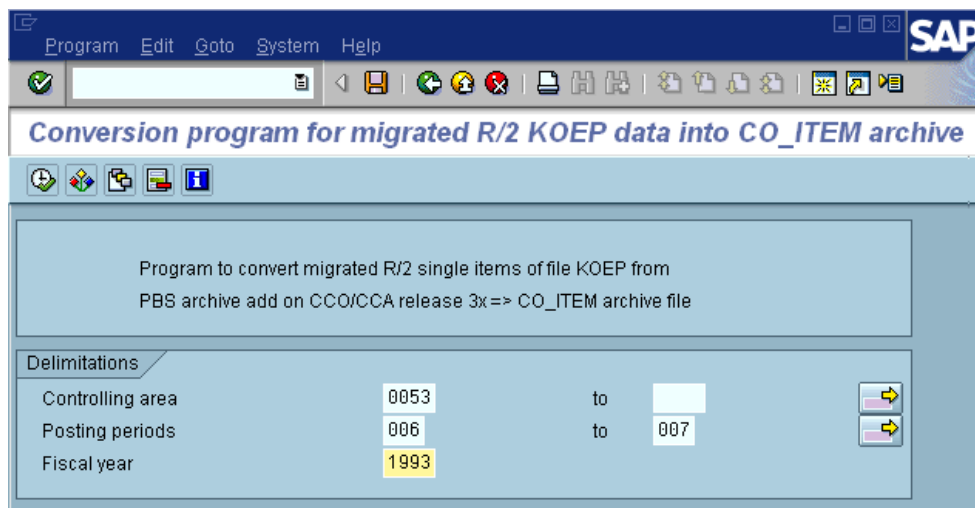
Program Edit Goto System Help

SAP

Conversion program for migrated R/2 KOEP data into CO_ITEM archive

Program to convert migrated R/2 single items of file KOEP from
PBS archive add on CCO/CCA release 3x => CO_ITEM archive file

Delimitations

| | | | |
|---|---|---|---|
| Controlling area | 0053 | to | |
| Posting periods | 006 | to | 007 |
| Fiscal year | 1993 | | |